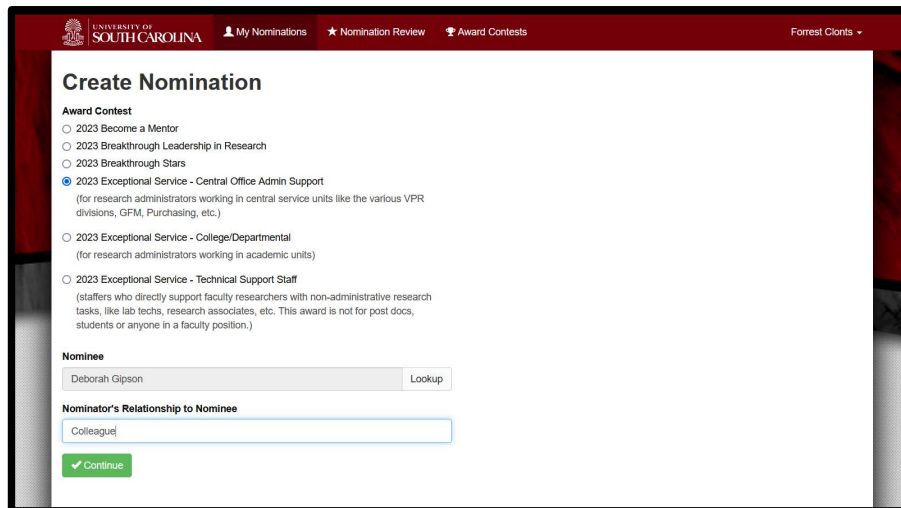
UNIVERSITY OF SOUTH CAROLINA My Nominations Nomination Review Award Contests Forrest Clonts

Create Nomination

Award Contest

2023 Become a Mentor

2023 Breakthrough Leadership in Research

2023 Breakthrough Stars

2023 Exceptional Service - Central Office Admin Support

(for research administrators working in central service units like the various VPR divisions, GFM, Purchasing, etc.)

2023 Exceptional Service - College/Departmental

(for research administrators working in academic units)

2023 Exceptional Service - Technical Support Staff

(staffers who directly support faculty researchers with non-administrative research tasks, like lab techs, research associates, etc. This award is not for post docs, students or anyone in a faculty position.)

Nominee

Deborah Gipson

Lookup

Nominator's Relationship to Nominee

Colleague

Continue